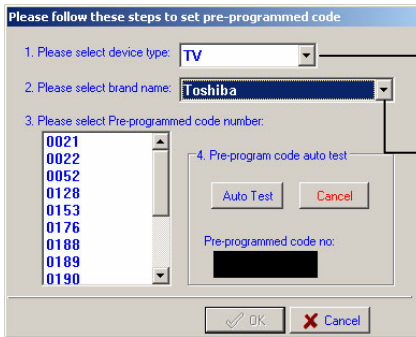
Please follow these steps to set pre-programmed code

1. Please select device type: TV

2. Please select brand name: Toshiba

3. Please select Pre-programmed code number:

0021
0022
0052
0128
0153
0176
0188
0189
0190

4. Pre-program code auto test

Auto Test
Cancel

Pre-programmed code no:

OK
Cancel